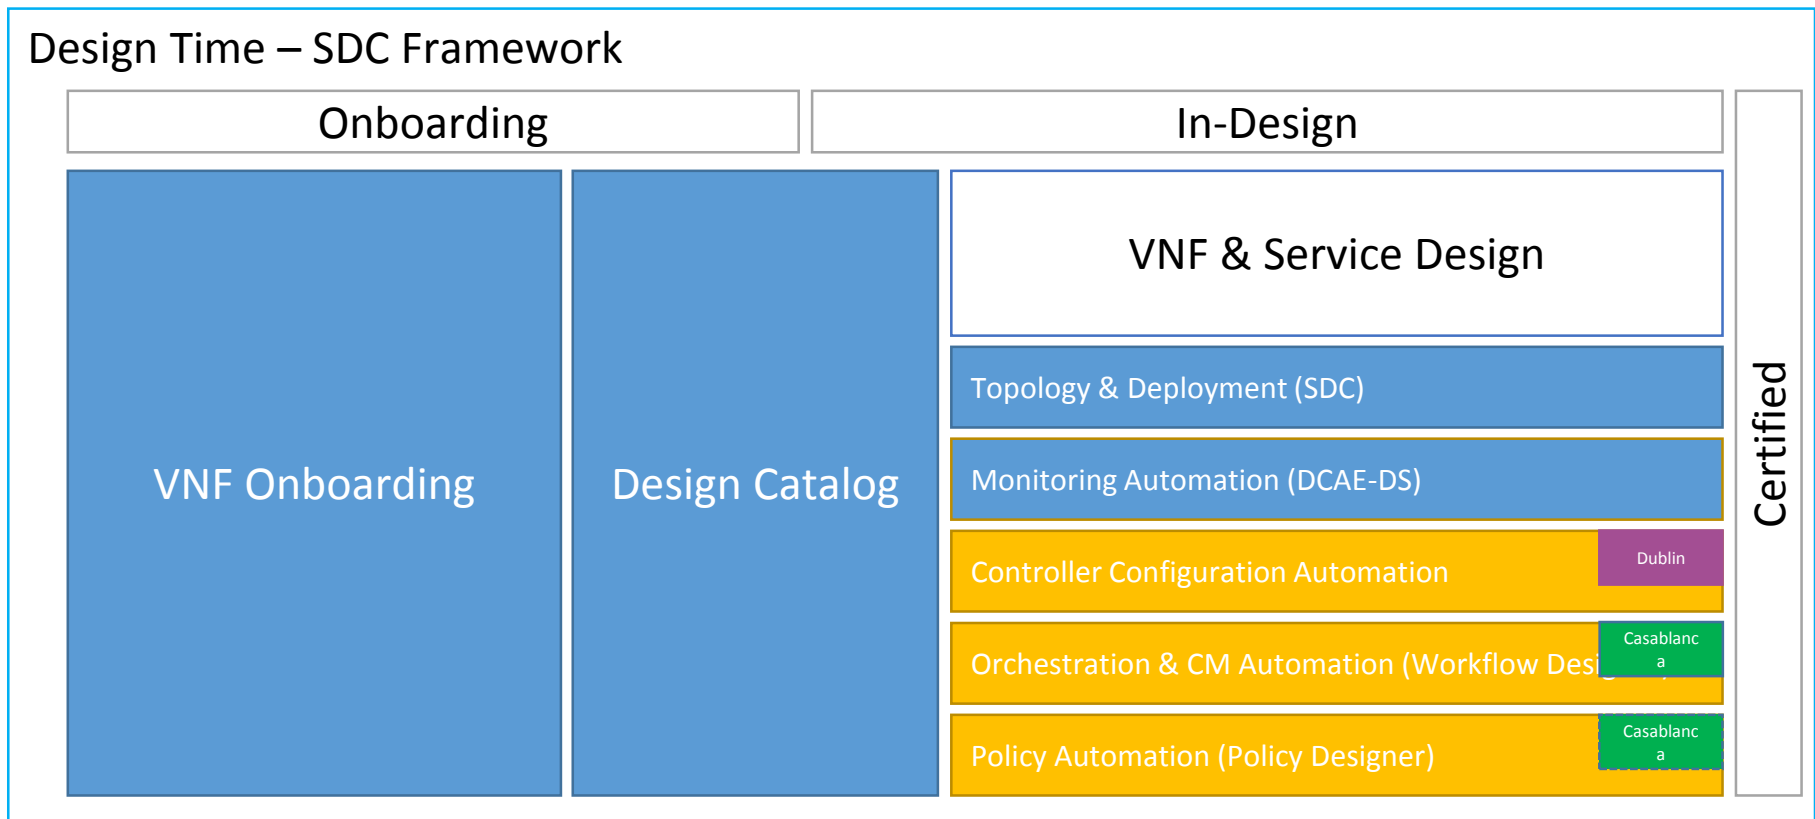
Design Time – SDC Framework

Onboarding

In-Design

Certified

VNF Onboarding

Design Catalog

VNF & Service Design

Topology & Deployment (SDC)

Monitoring Automation (DCAE-DS)

Controller Configuration Automation

Dublin

Orchestration & CM Automation (Workflow Desi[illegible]

Casablanca

Policy Automation (Policy Designer)

Casablanca